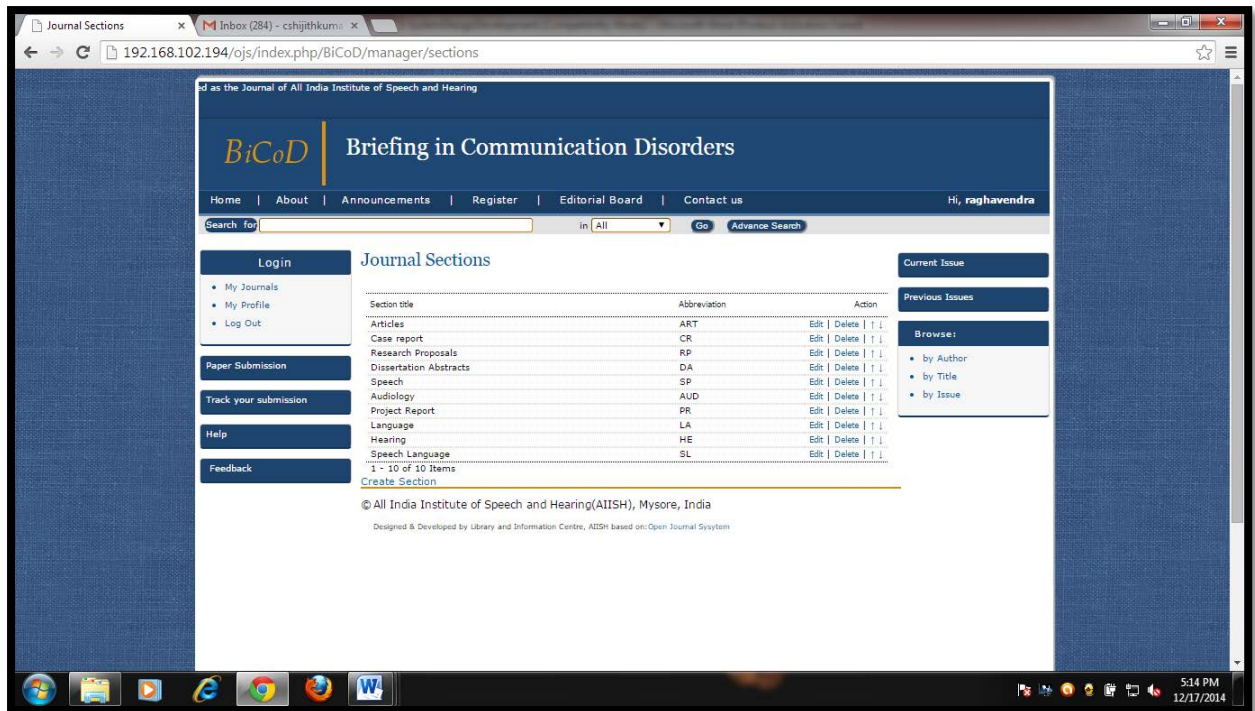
Journal Sections ×
Inbox (284) - cshijithkuma ×
192.168.102.194/ojs/index.php/BiCoD/manager/sections

ed as the Journal of All India Institute of Speech and Hearing

BiCoD
Briefing in Communication Disorders

Home | About | Announcements | Register | Editorial Board | Contact us
Hi, raghavendra

Search for
in All
Go
Advance Search

Login
• My Journals
• My Profile
• Log Out

Paper Submission
Track your submission
Help
Feedback

Journal Sections

| Section title | Abbreviation | Action |
|---|---|---|
| Articles | ART | Edit \| Delete \| ↑ ↓ |
| Case report | CR | Edit \| Delete \| ↑ ↓ |
| Research Proposals | RP | Edit \| Delete \| ↑ ↓ |
| Dissertation Abstracts | DA | Edit \| Delete \| ↑ ↓ |
| Speech | SP | Edit \| Delete \| ↑ ↓ |
| Audiology | AUD | Edit \| Delete \| ↑ ↓ |
| Project Report | PR | Edit \| Delete \| ↑ ↓ |
| Language | LA | Edit \| Delete \| ↑ ↓ |
| Hearing | HE | Edit \| Delete \| ↑ ↓ |
| Speech Language | SL | Edit \| Delete \| ↑ ↓ |

1 - 10 of 10 Items
Create Section

© All India Institute of Speech and Hearing(AIISH), Mysore, India

Designed & Developed by Library and Information Centre, AIISH based on: Open Journal Sysytem

Current Issue
Previous Issues
Browse:
• by Author
• by Title
• by Issue

5:14 PM
12/17/2014